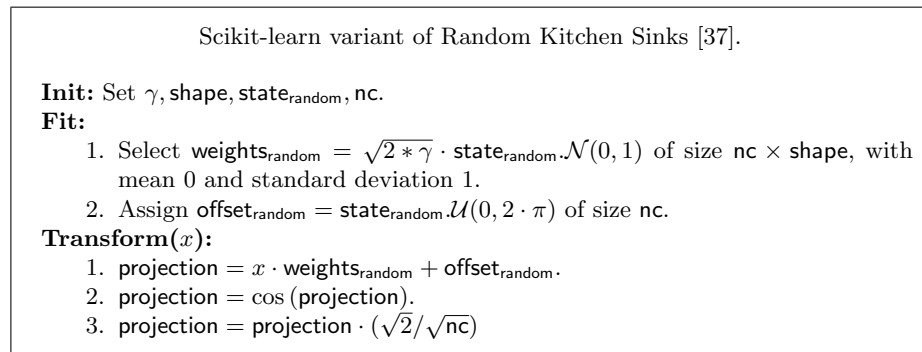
Scikit-learn variant of Random Kitchen Sinks [37].

**Init:** Set $\gamma, \mathsf{shape}, \mathsf{state}_{\mathsf{random}}, \mathsf{nc}$.

**Fit:**

1. Select $\mathsf{weights}_{\mathsf{random}} = \sqrt{2 * \gamma} \cdot \mathsf{state}_{\mathsf{random}}.\mathcal{N}(0,1)$ of size $\mathsf{nc} \times \mathsf{shape}$, with mean 0 and standard deviation 1.
2. Assign $\mathsf{offset}_{\mathsf{random}} = \mathsf{state}_{\mathsf{random}}.\mathcal{U}(0, 2 \cdot \pi)$ of size $\mathsf{nc}$.

**Transform$(x)$:**

1. $\mathsf{projection} = x \cdot \mathsf{weights}_{\mathsf{random}} + \mathsf{offset}_{\mathsf{random}}$.
2. $\mathsf{projection} = \cos(\mathsf{projection})$.
3. $\mathsf{projection} = \mathsf{projection} \cdot (\sqrt{2}/\sqrt{\mathsf{nc}})$